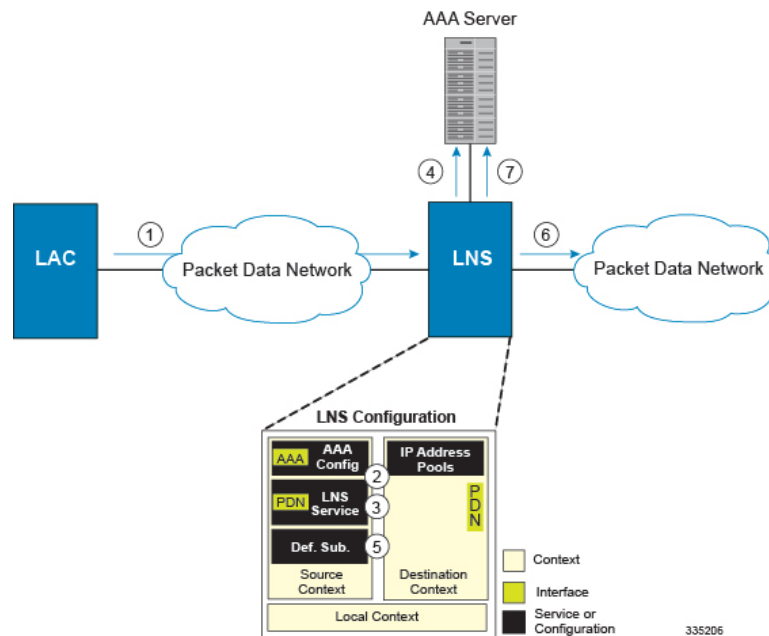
AAA Server

4

7

LAC

1

Packet Data Network

LNS

6

Packet Data Network

LNS Configuration

AAA

AAA Config

2

IP Address Pools

PDN

LNS Service

3

PDN

Def. Sub.

5

Source Context

Destination Context

Local Context

Context

Interface

Service or Configuration

335206